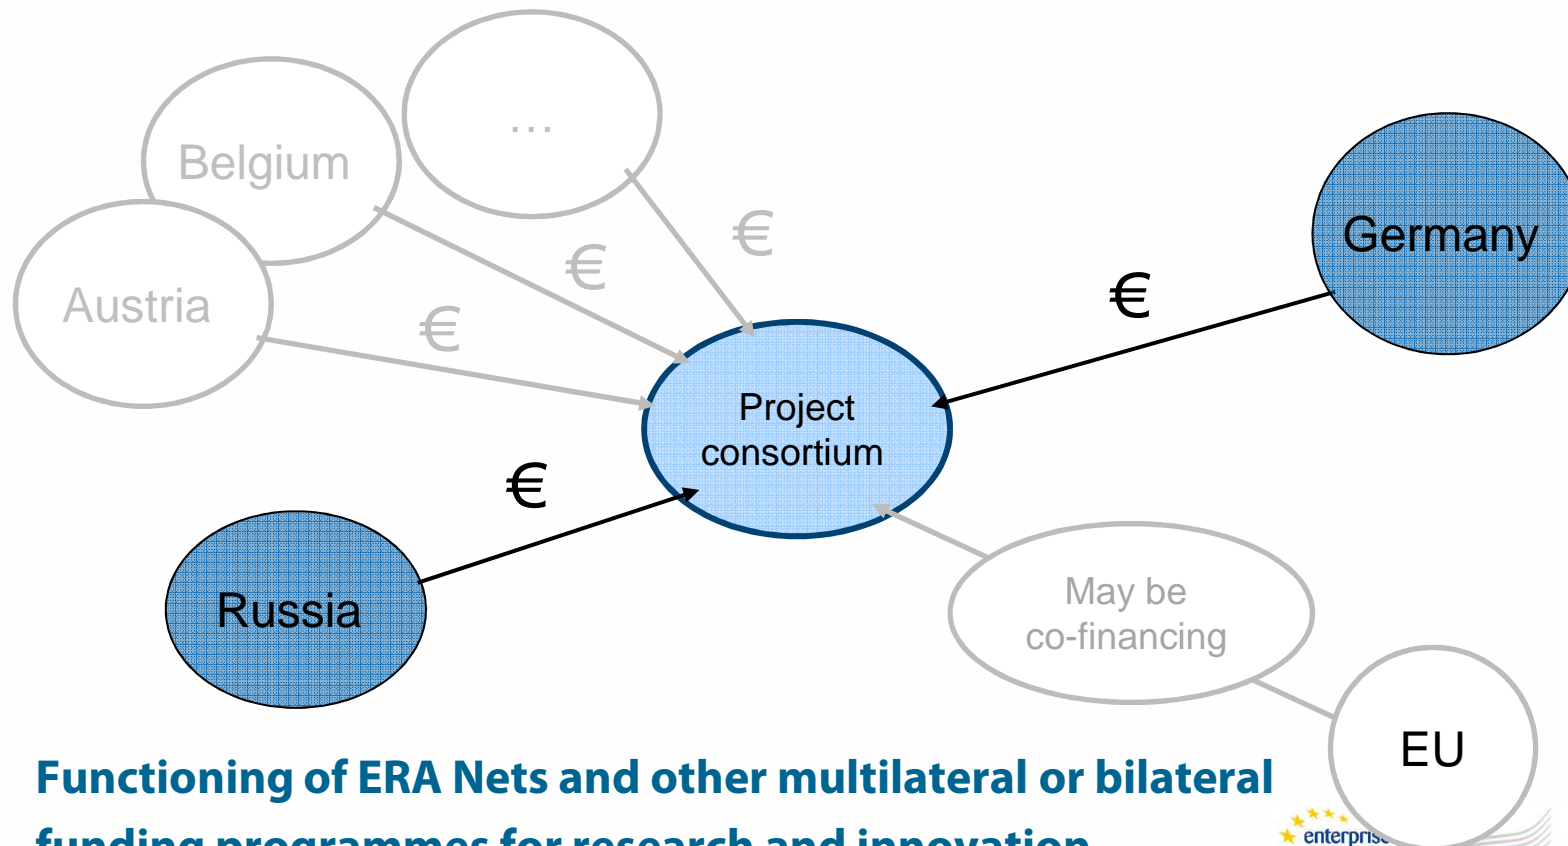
...

Belgium

Austria

€

€

€

Germany

€

Project consortium

€

Russia

May be co-financing

EU

Functioning of ERA Nets and other multilateral or bilateral funding programmes for research and innovation

enterprise